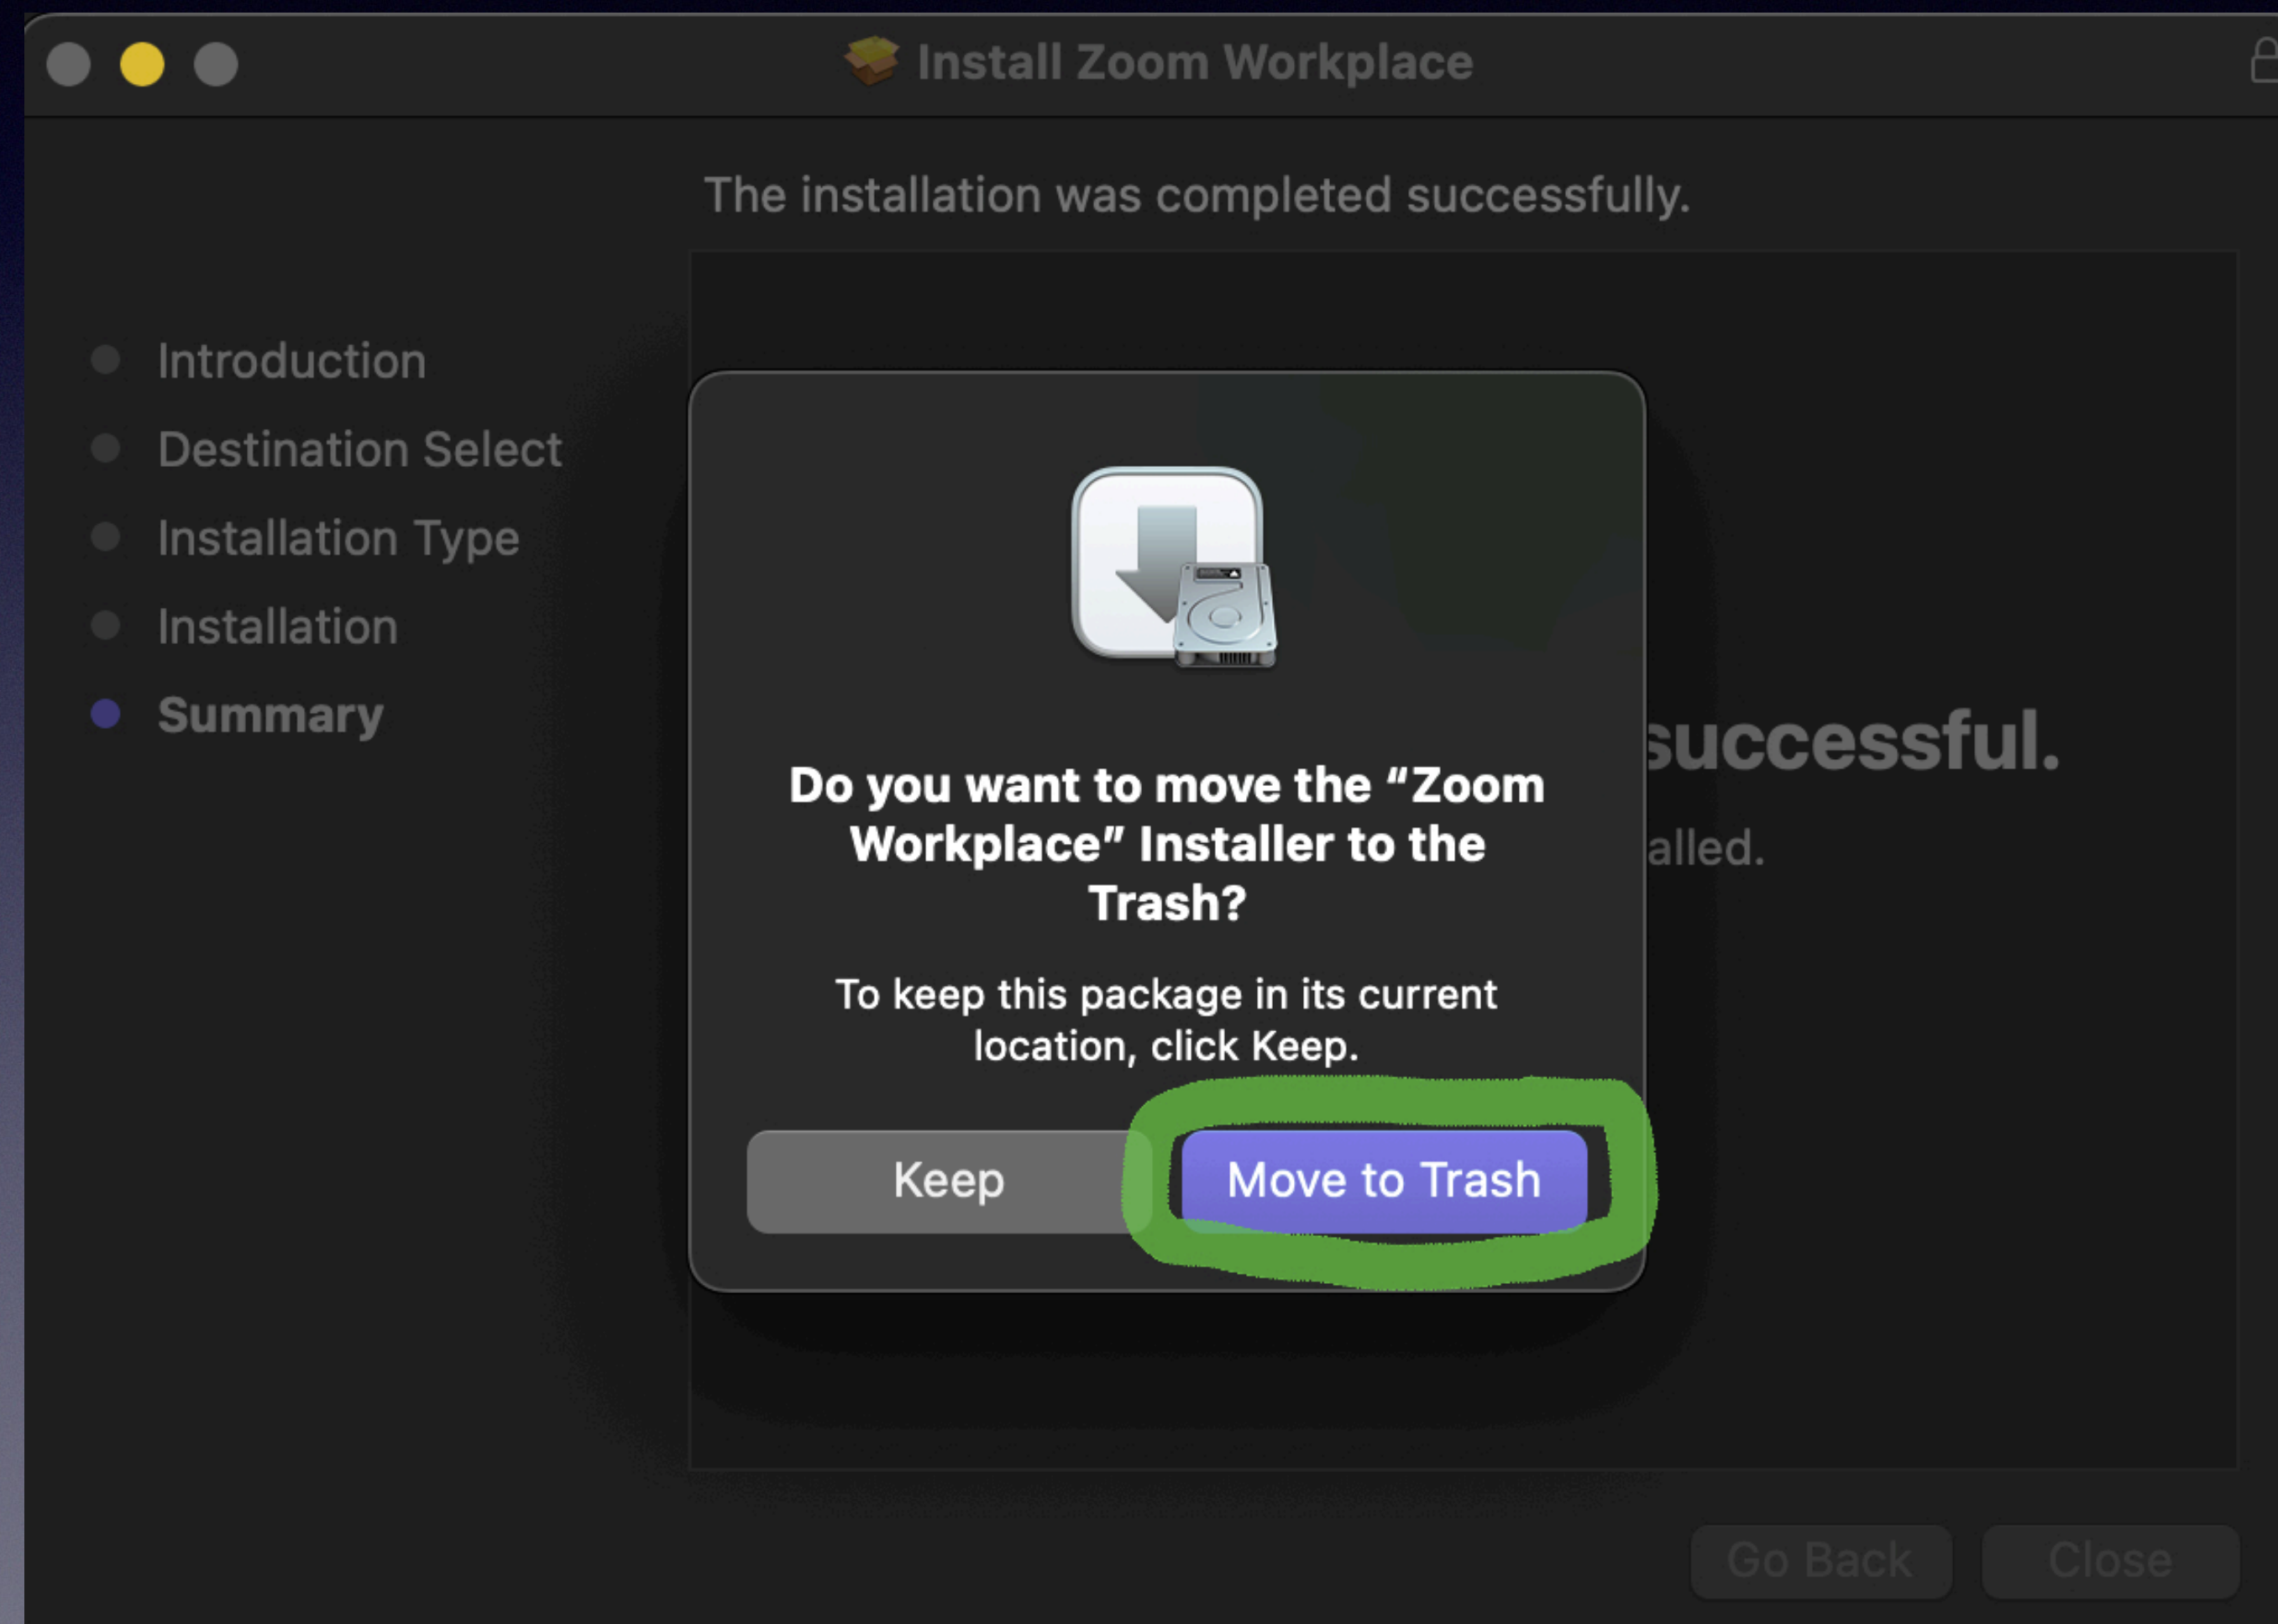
Install Zoom Workplace

The installation was completed successfully.

Introduction
Destination Select
Installation Type
Installation
Summary

successful.
alled.

Do you want to move the "Zoom Workplace" Installer to the Trash?

To keep this package in its current location, click Keep.

Keep
Move to Trash

Go Back
Close